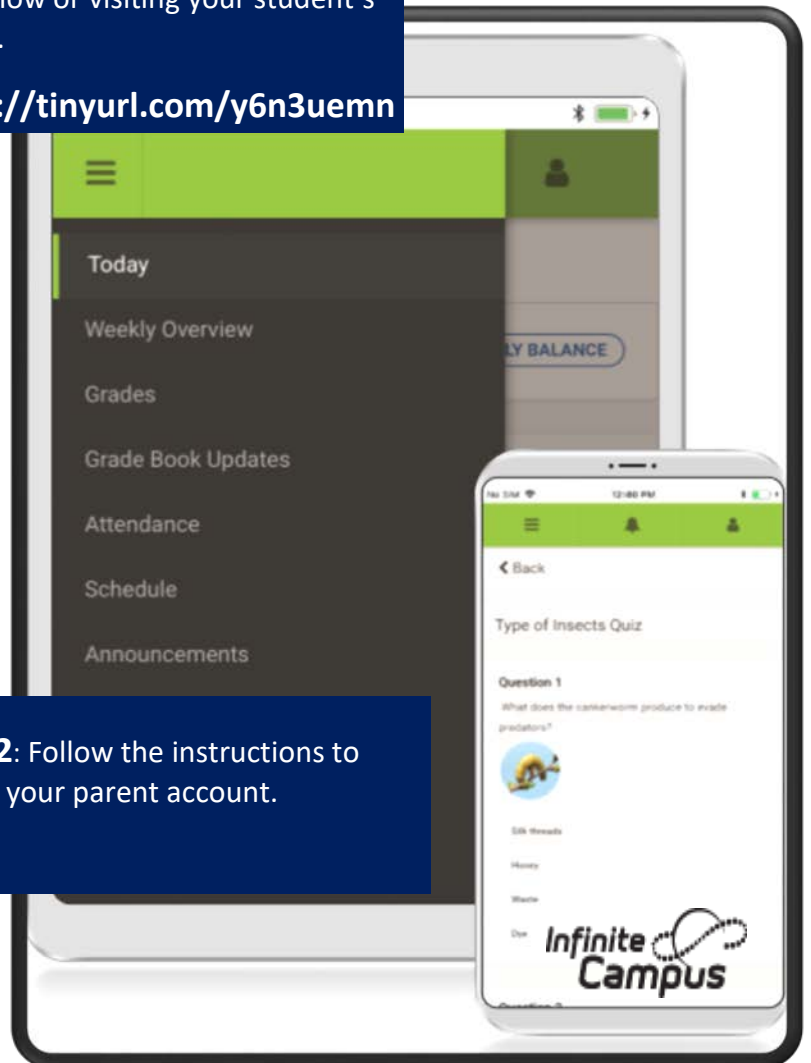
low or visiting your student's

://tinyurl.com/y6n3uemn

Today

Weekly Overview

Grades

Grade Book Updates

Attendance

Schedule

Announcements

LY BALANCE

No SIM 12:00 PM

Back

Type of Insects Quiz

Question 1

What does the cankerworm produce to evade predators?

Silk threads

Honey

Waste

Dye

Infinite Campus

2: Follow the instructions to your parent account.